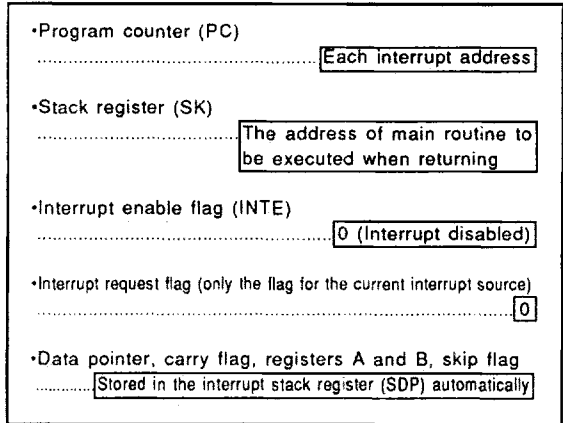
•Program counter (PC)
.................................................... Each interrupt address

•Stack register (SK)
............................ The address of main routine to be executed when returning

•Interrupt enable flag (INTE)
.................................................... 0 (Interrupt disabled)

•Interrupt request flag (only the flag for the current interrupt source)
.................................................................................... 0

•Data pointer, carry flag, registers A and B, skip flag
............ Stored in the interrupt stack register (SDP) automatically